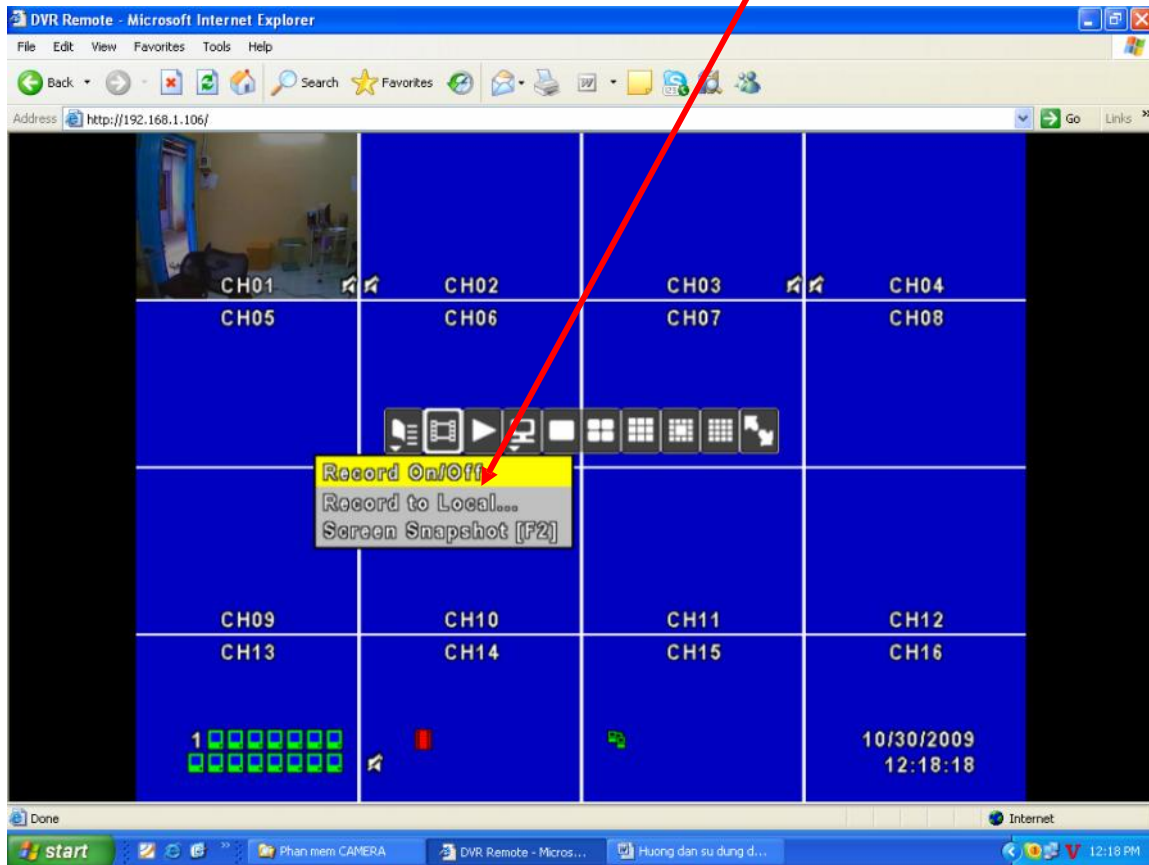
DVR Remote - Microsoft Internet Explorer

File Edit View Favorites Tools Help

Back Search Favorites

Address http://192.168.1.106/ Go Links »

CH01 CH02 CH03 CH04

CH05 CH06 CH07 CH08

Record On/Off
Record to Local...
Screen Snapshot [F2]

CH09 CH10 CH11 CH12

CH13 CH14 CH15 CH16

1

10/30/2009
12:18:18

Done Internet

start Phan mem CAMERA DVR Remote - Micros... Huong dan su dung d... 12:18 PM